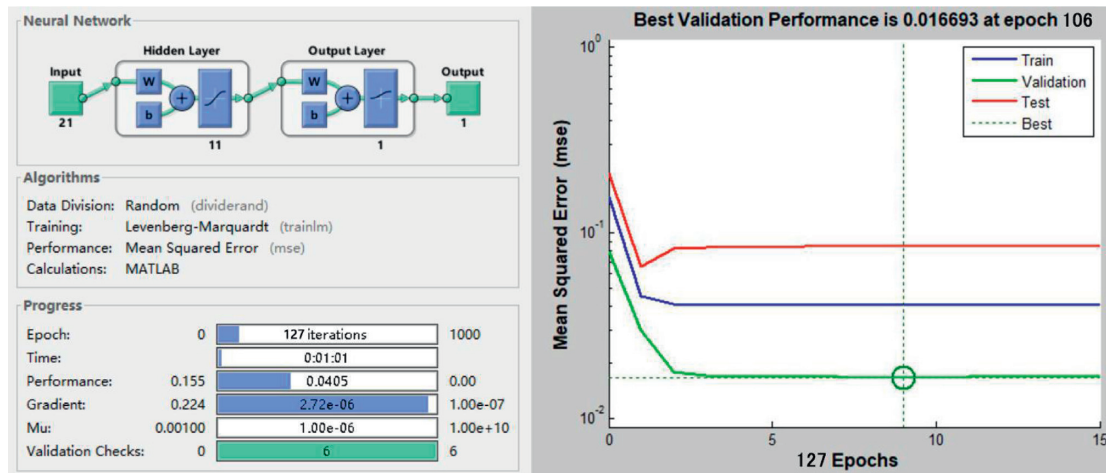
Neural Network

Hidden Layer

Output Layer

Input

21

W

b

11

W

b

1

Output

1

Algorithms

Data Division: Random (dividerand)
Training: Levenberg-Marquardt (trainlm)
Performance: Mean Squared Error (mse)
Calculations: MATLAB

Progress

| | | | |
|---|---|---|---|
| Epoch: | 0 | 127 iterations | 1000 |
| Time: | | 0:01:01 | |
| Performance: | 0.155 | 0.0405 | 0.00 |
| Gradient: | 0.224 | 2.72e-06 | 1.00e-07 |
| Mu: | 0.00100 | 1.00e-06 | 1.00e+10 |
| Validation Checks: | 0 | 6 | 6 |

Best Validation Performance is 0.016693 at epoch 106

Train
Validation
Test
Best

Mean Squared Error (mse)

$10^0$

$10^{-1}$

$10^{-2}$

0 5 10 15

127 Epochs